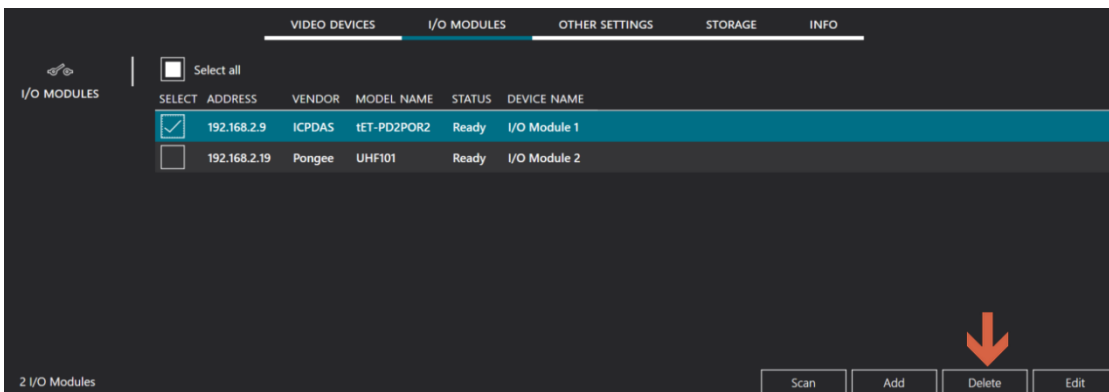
VIDEO DEVICES I/O MODULES OTHER SETTINGS STORAGE INFO

I/O MODULES

Select all

| SELECT | ADDRESS | VENDOR | MODEL NAME | STATUS | DEVICE NAME |
|---|---|---|---|---|---|
| ✓ | 192.168.2.9 | ICPDAS | tET-PD2POR2 | Ready | I/O Module 1 |
| | 192.168.2.19 | Pongee | UHF101 | Ready | I/O Module 2 |

2 I/O Modules

Scan Add Delete Edit